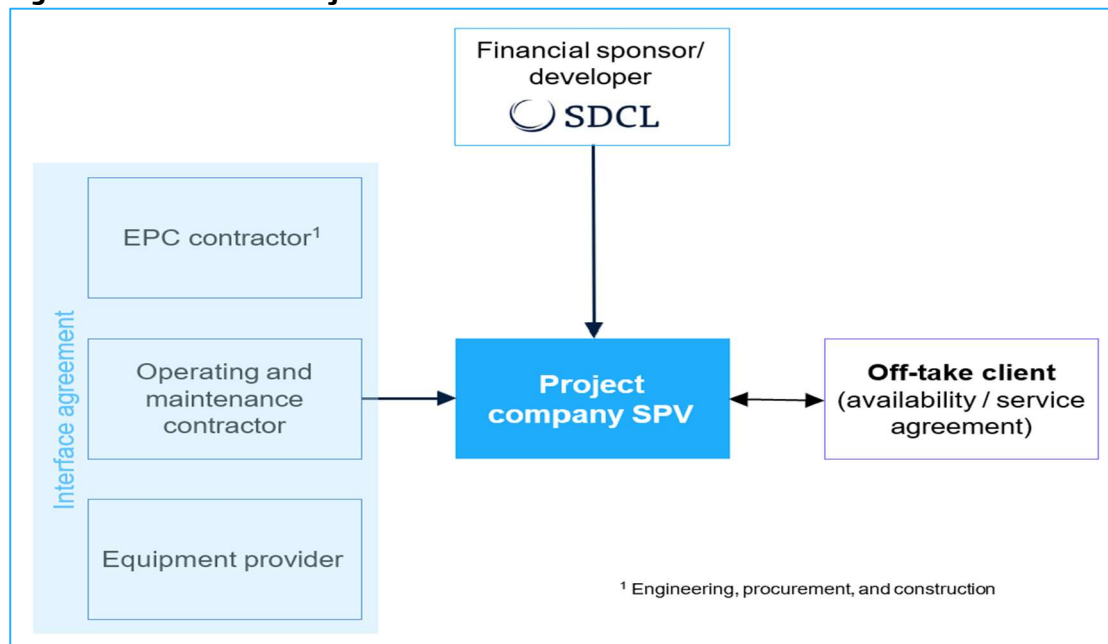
Financial sponsor/ developer

SDCL

Interface agreement

EPC contractor$^1$

Operating and maintenance contractor

Equipment provider

Project company SPV

Off-take client (availability / service agreement)

$^1$ Engineering, procurement, and construction